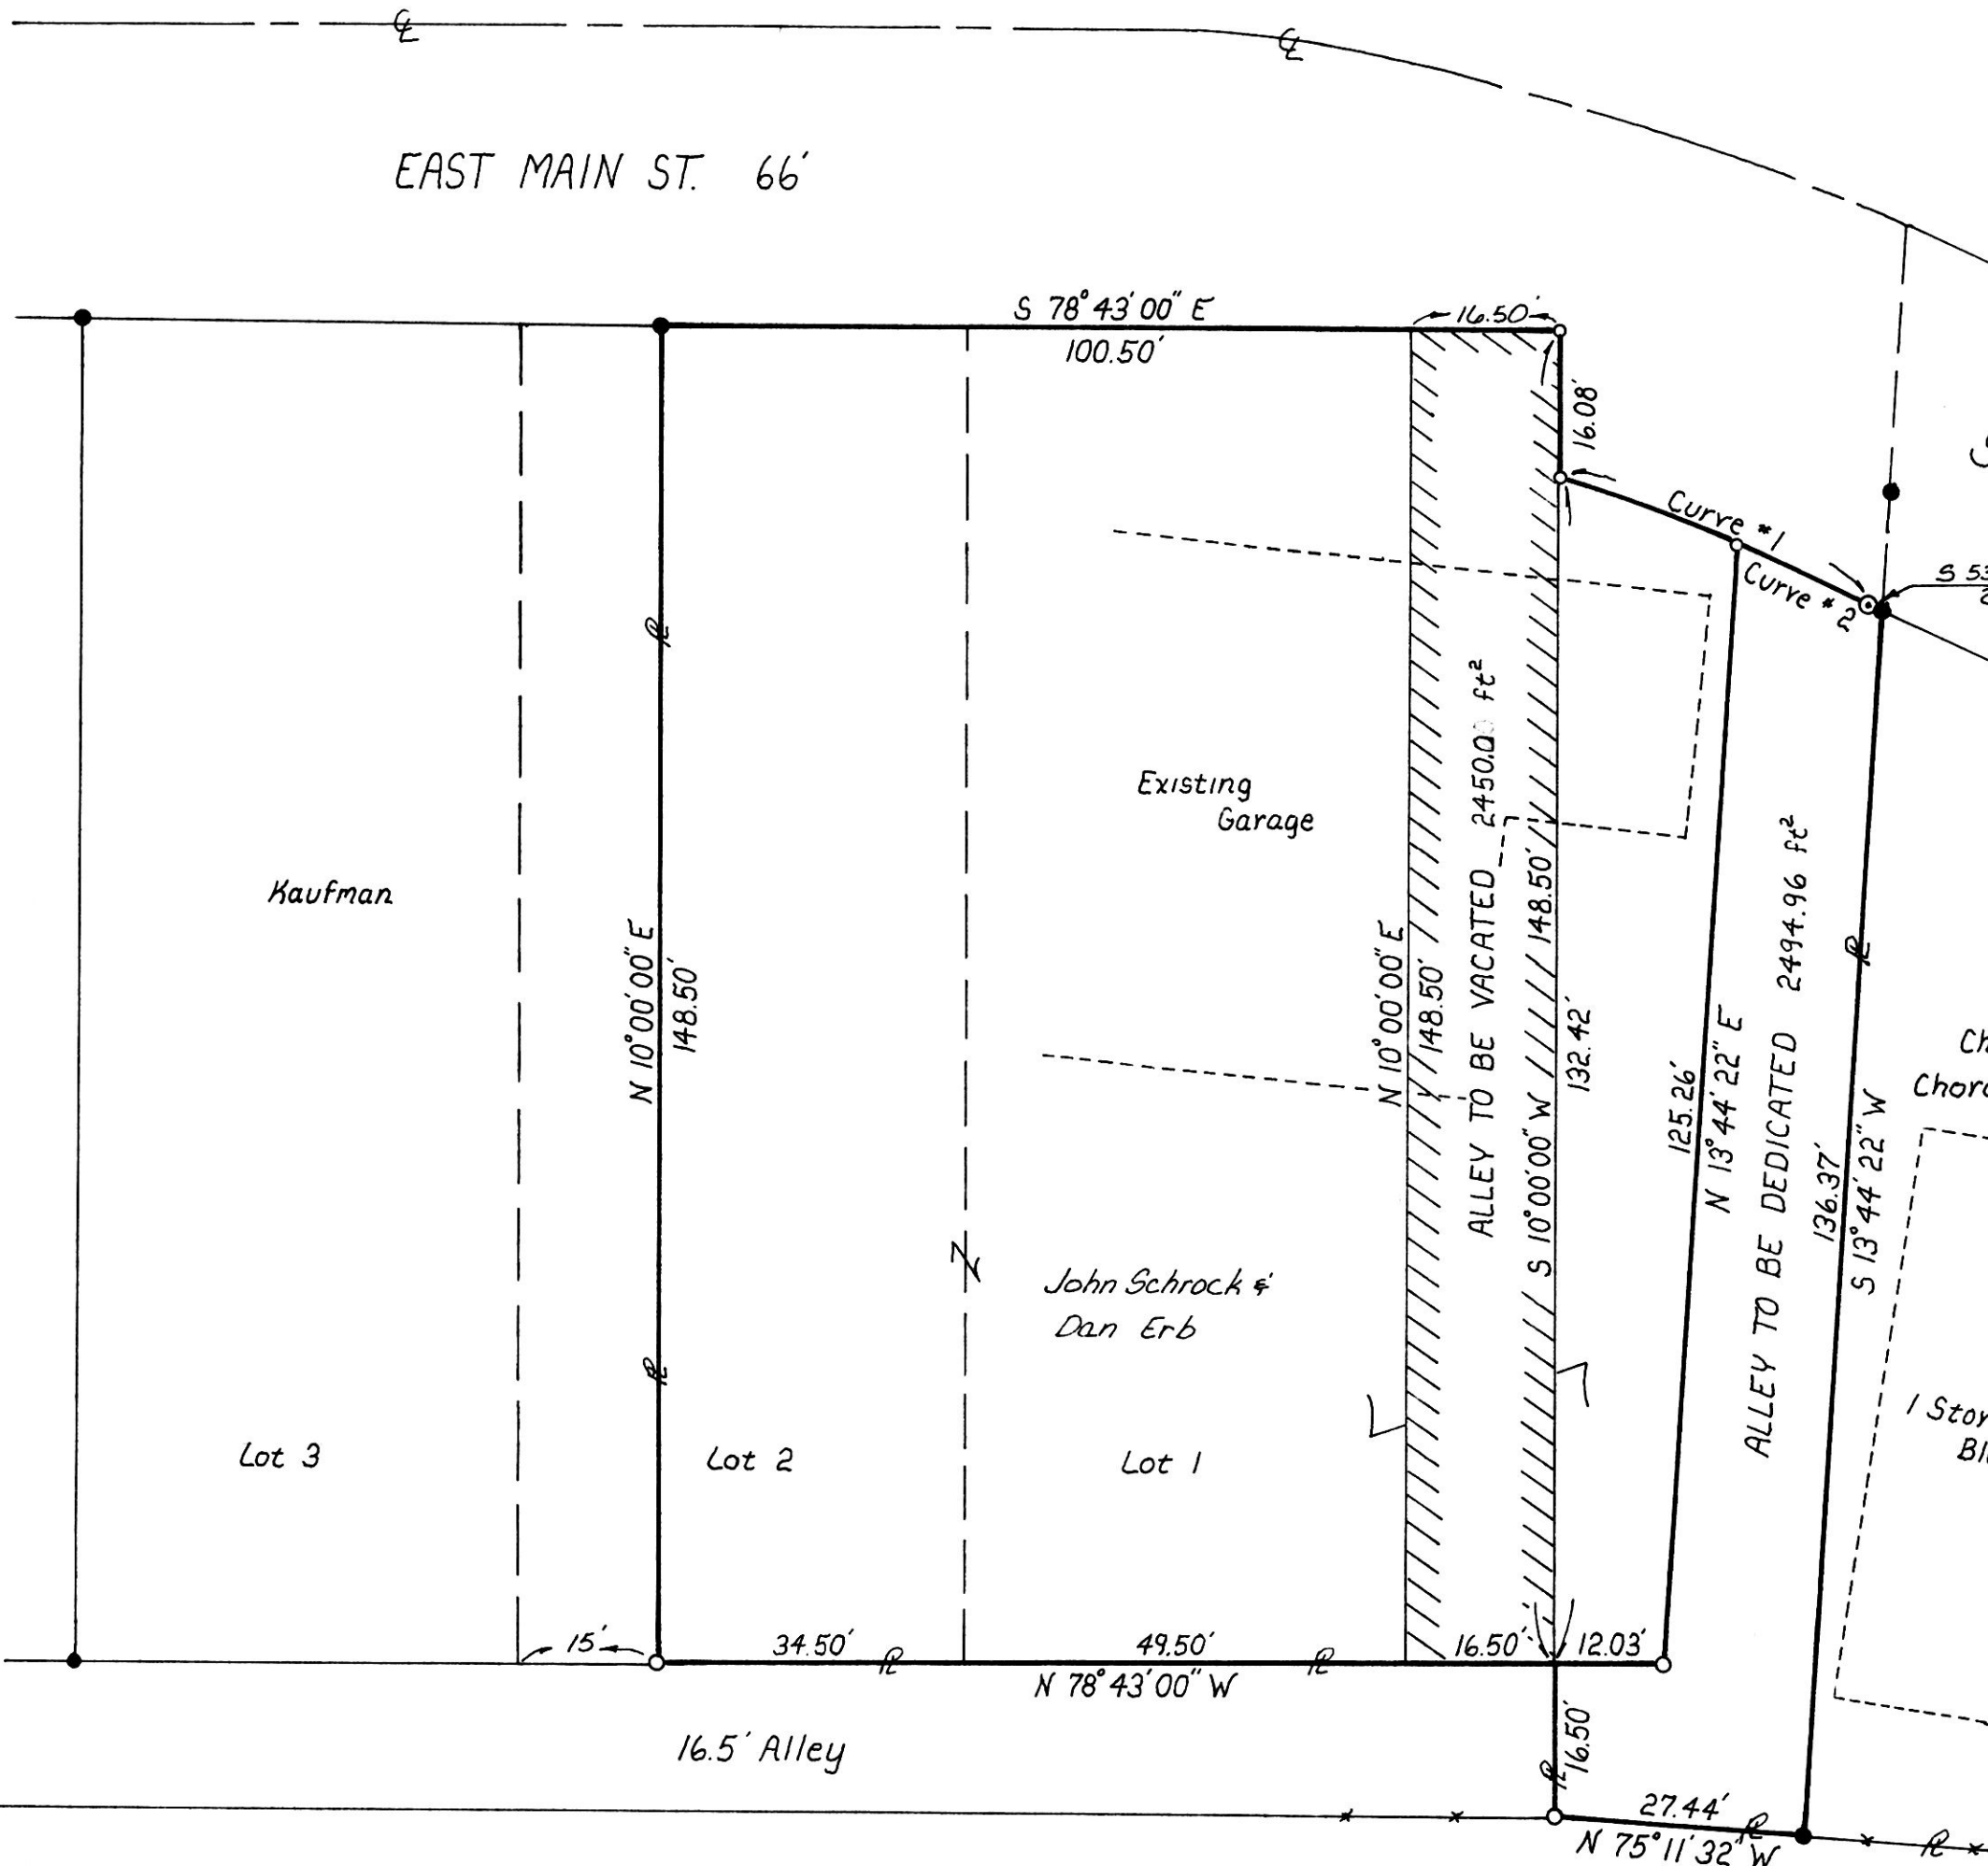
℄ ℄

EAST MAIN ST. 66'

S 78° 43' 00" E
100.50'

16.50'

16.08'

Curve # 1
Curve # 2

S 53
2

Existing Garage

Kaufman

N 10° 00' 00" E
148.50'

℞

℞

N 10° 00' 00" E
148.50'

ALLEY TO BE VACATED 2450.0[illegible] ft²

148.50'

S 10° 00' 00" W

132.42'

125.26'

N 13° 44' 22" E

ALLEY TO BE DEDICATED 2494.96 ft²

136.37'

S 13° 44' 22" W

℞

Ch
Chord

John Schrock & Dan Erb

1 Stor
Bl

Lot 3

Lot 2

Lot 1

15'

34.50'

49.50'

16.50'

12.03'

N 78° 43' 00" W

16.5' Alley

16.50'

27.44'

N 75° 11' 32" W